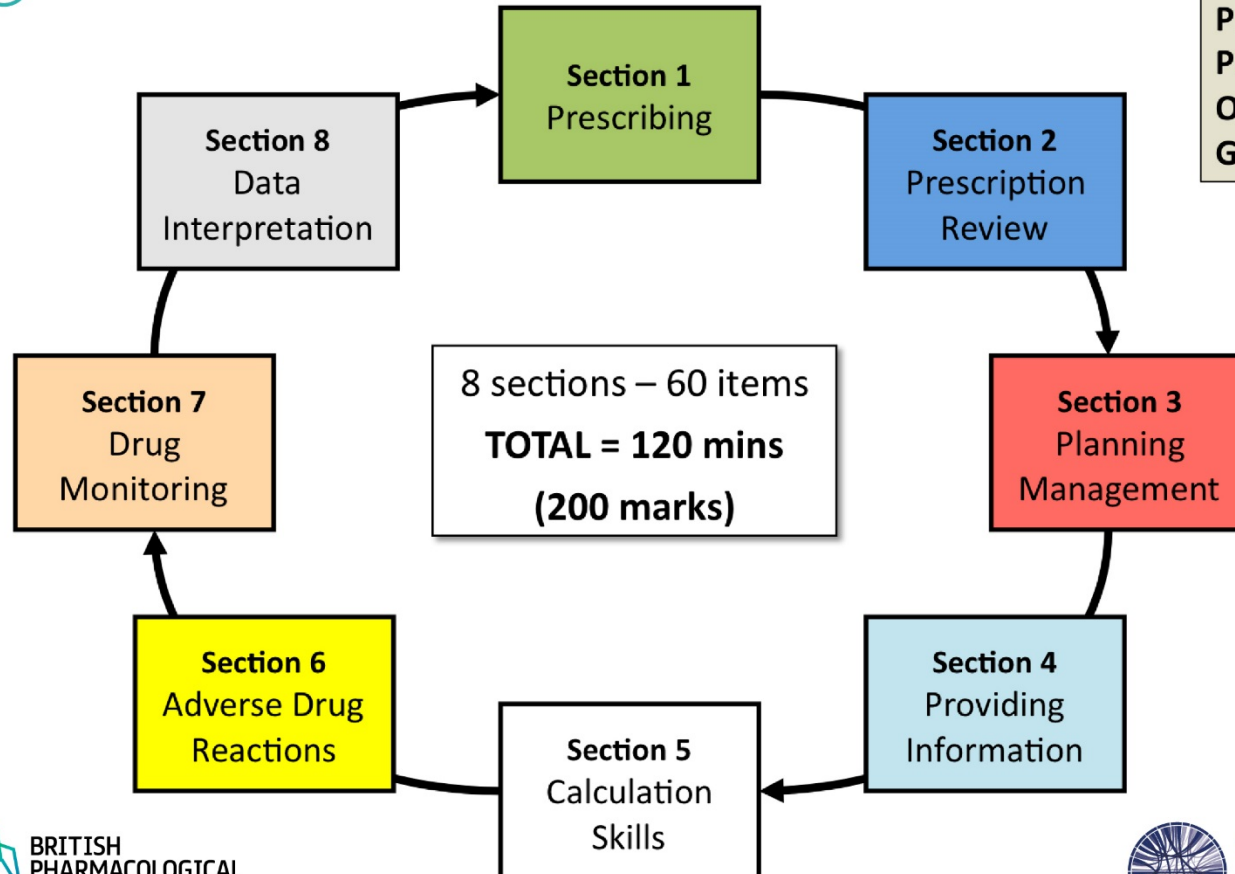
Section 1
Prescribing

Section 2
Prescription Review

Section 3
Planning Management

Section 4
Providing Information

Section 5
Calculation Skills

Section 6
Adverse Drug Reactions

Section 7
Drug Monitoring

Section 8
Data Interpretation

8 sections – 60 items
TOTAL = 120 mins
(200 marks)

P
P
O
G

BRITISH
PHARMACOLOGICAL